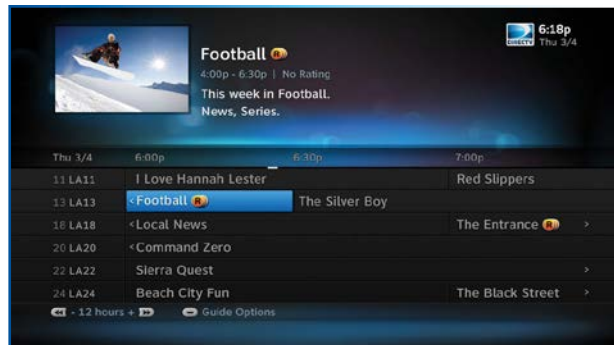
Football

4:00p - 6:30p | No Rating

This week in Football. News, Series.

DIRECTV 6:18p Thu 3/4

| Thu 3/4 | 6:00p | 6:30p | 7:00p |
|---|---|---|---|
| 11 LA11 | I Love Hannah Lester | | Red Slippers |
| 13 LA13 | <Football | The Silver Boy | |
| 18 LA18 | <Local News | | The Entrance > |
| 20 LA20 | <Command Zero | | |
| 22 LA22 | Sierra Quest | | > |
| 24 LA24 | Beach City Fun | | The Black Street > |

- 12 hours + Guide Options